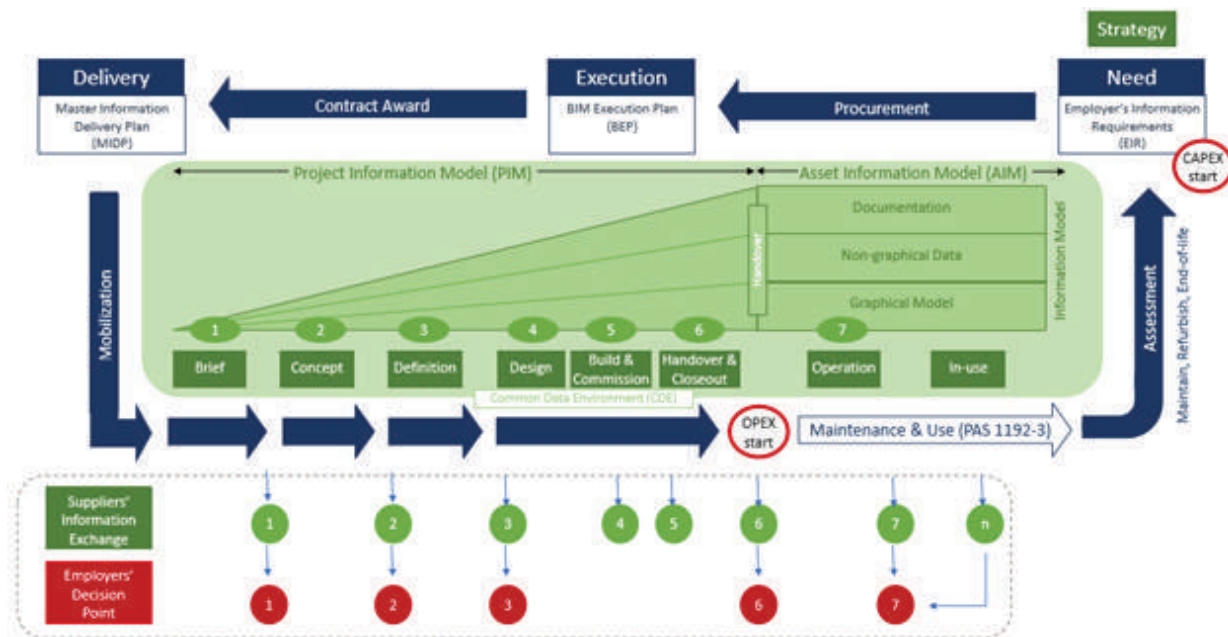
Strategy

Delivery
Master Information Delivery Plan (MIDP)

Contract Award

Execution
BIM Execution Plan (BEP)

Procurement

Need
Employer's Information Requirements (EIR)

CAPEX start

Project Information Model (PIM)

Asset Information Model (AIM)

Documentation

Non-graphical Data

Graphical Model

Handover

Information Model

Mobilization

1 Brief

2 Concept

3 Definition

4 Design

5 Build & Commission

6 Handover & Closeout

7 Operation

In-use

Common Data Environment (CDE)

OPEX start

Maintenance & Use (PAS 1192-3)

Assessment

Maintain, Refurbish, End-of-life

Suppliers' Information Exchange

1 2 3 4 5 6 7 n

Employers' Decision Point

1 2 3 6 7